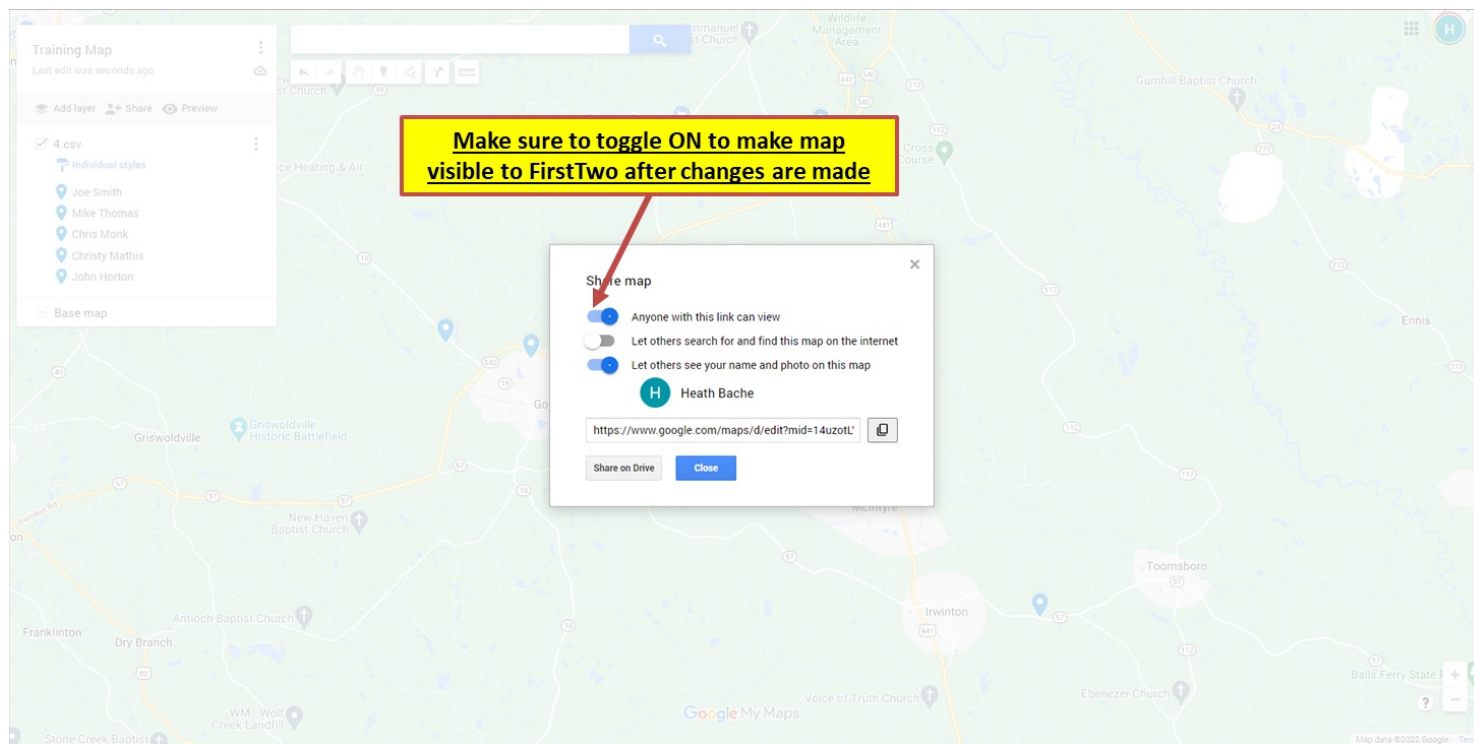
Training Map
Last edit was seconds ago

Add layer
Share
Preview

4.csv
Individual styles
Joe Smith
Mike Thomas
Chris Monk
Christy Mathis
John Horton

Base map

Make sure to toggle ON to make map visible to FirstTwo after changes are made

Share map

Anyone with this link can view
Let others search for and find this map on the internet
Let others see your name and photo on this map

H
Heath Bache

https://www.google.com/maps/d/edit?mid=14uzotL

Share on Drive
Close

Wildlife Management Area
Emmanuel Church
Gumhill Baptist Church
Cross Course
Heating & Air
Church
Ennis
Griswoldville
Griswoldville Historic Battlefield
New Haven Baptist Church
McIntyre
Toomsboro
Irwinton
Franklinton
Dry Branch
Antioch Baptist Church
WM - Wolf Creek Landfill
Voice of Truth Church
Ebenezer Church
Balls Ferry State
Stone Creek Baptist
Google My Maps
Map data ©2022 Google